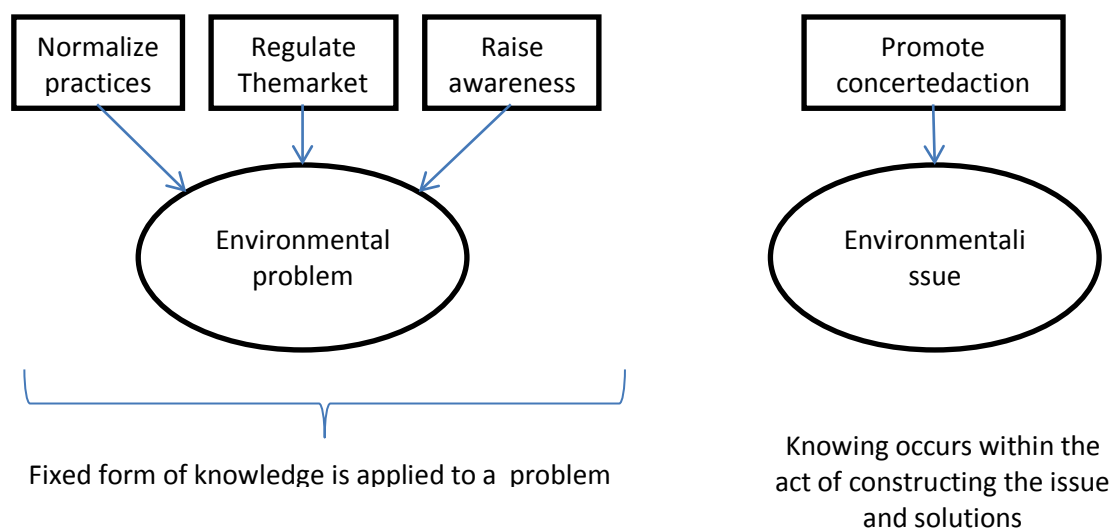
Normalize practices

Regulate Themarket

Raise awareness

Environmental problem

Fixed form of knowledge is applied to a problem

Promote concertedaction

Environmentali ssue

Knowing occurs within the act of constructing the issue and solutions